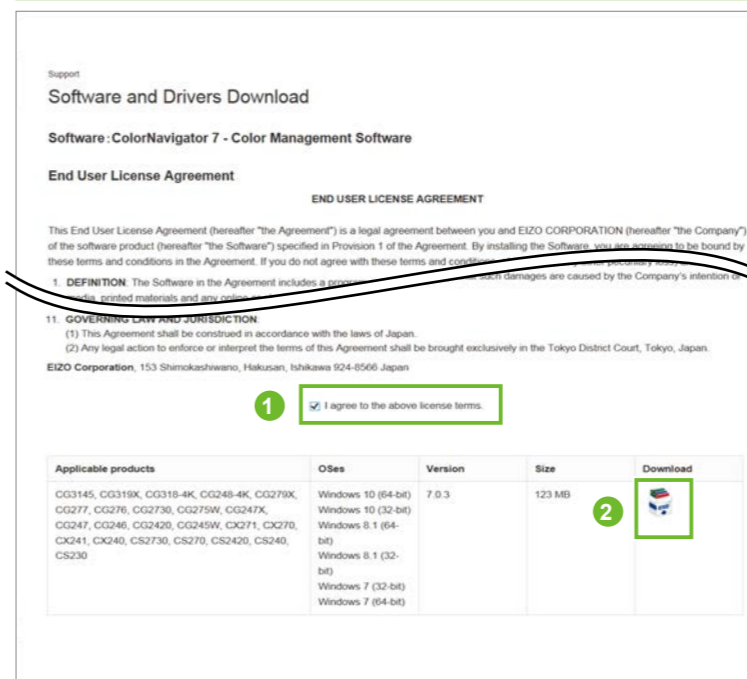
Support

Software and Drivers Download

Software : ColorNavigator 7 - Color Management Software

End User License Agreement

END USER LICENSE AGREEMENT

This End User License Agreement (hereafter "the Agreement") is a legal agreement between you and EIZO CORPORATION (hereafter "the Company") of the software product (hereafter "the Software") specified in Provision 1 of the Agreement. By installing the Software, you are agreeing to be bound by these terms and conditions in the Agreement. If you do not agree with these terms and conditions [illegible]

1. DEFINITION: The Software in the Agreement includes a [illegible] such damages are caused by the Company's intention or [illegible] media, printed materials and any online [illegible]

11. GOVERNING LAW AND JURISDICTION
(1) This Agreement shall be construed in accordance with the laws of Japan.
(2) Any legal action to enforce or interpret the terms of this Agreement shall be brought exclusively in the Tokyo District Court, Tokyo, Japan.

EIZO Corporation, 153 Shimokashiwano, Hakusan, Ishikawa 924-8566 Japan

1

I agree to the above license terms.

| Applicable products | OSes | Version | Size | Download |
|---|---|---|---|---|
| CG3145, CG319X, CG318-4K, CG248-4K, CG279X, CG277, CG276, CG2730, CG275W, CG247X, CG247, CG246, CG2420, CG245W, CX271, CX270, CX241, CX240, CS2730, CS270, CS2420, CS240, CS230 | Windows 10 (64-bit) Windows 10 (32-bit) Windows 8.1 (64-bit) Windows 8.1 (32-bit) Windows 7 (32-bit) Windows 7 (64-bit) | 7.0.3 | 123 MB | |

2